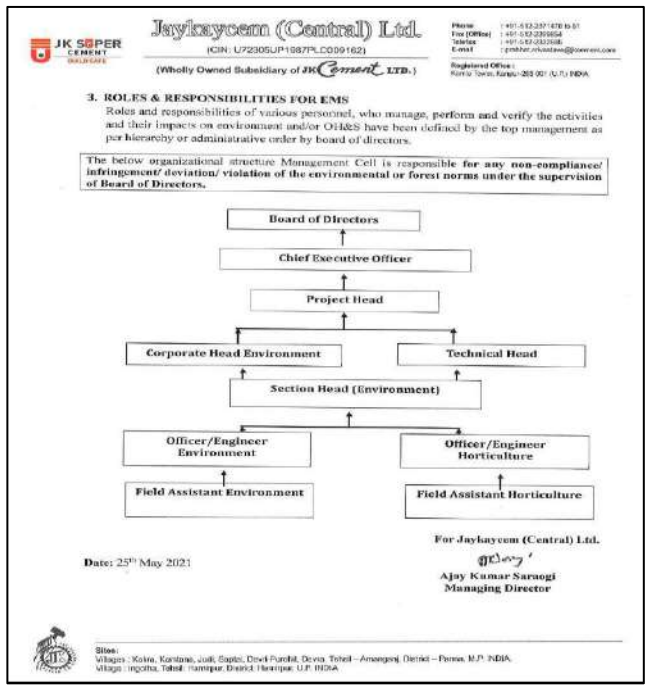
JK SUPER CEMENT BUILDSAFE

Jaykaycem (Central) Ltd.
(CIN: U72305UP1987PLC009162)
(Wholly Owned Subsidiary of JK Cement LTD.)

Phone : +91-512-2371478 to 81
Fax (Office) : +91-512-2399854
Telefax : +91-512-2332665
E-mail : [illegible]
Registered Office : Kamla Tower, Kanpur-208 001 (U.P.) INDIA

3. ROLES & RESPONSIBILITIES FOR EMS
Roles and responsibilities of various personnel, who manage, perform and verify the activities and their impacts on environment and/or OH&S have been defined by the top management as per hierarchy or administrative order by board of directors.

The below organizational structure Management Cell is responsible for any non-compliance/ infringement/ deviation/ violation of the environmental or forest norms under the supervision of Board of Directors.

Board of Directors
Chief Executive Officer
Project Head
Corporate Head Environment
Technical Head
Section Head (Environment)
Officer/Engineer Environment
Officer/Engineer Horticulture
Field Assistant Environment
Field Assistant Horticulture

Date: 25th May 2021

For Jaykaycem (Central) Ltd.
Ajay Kumar Saraogi
Managing Director

Sites:
Villages : Kakra, Kantana, Judi, Saptai, Devri Purohit, Devra, Tehsil – Amanganj, District – Panna, M.P. INDIA.
Village : Ingotha, Tehsil: Hamirpur, District Hamirpur, U.P. INDIA